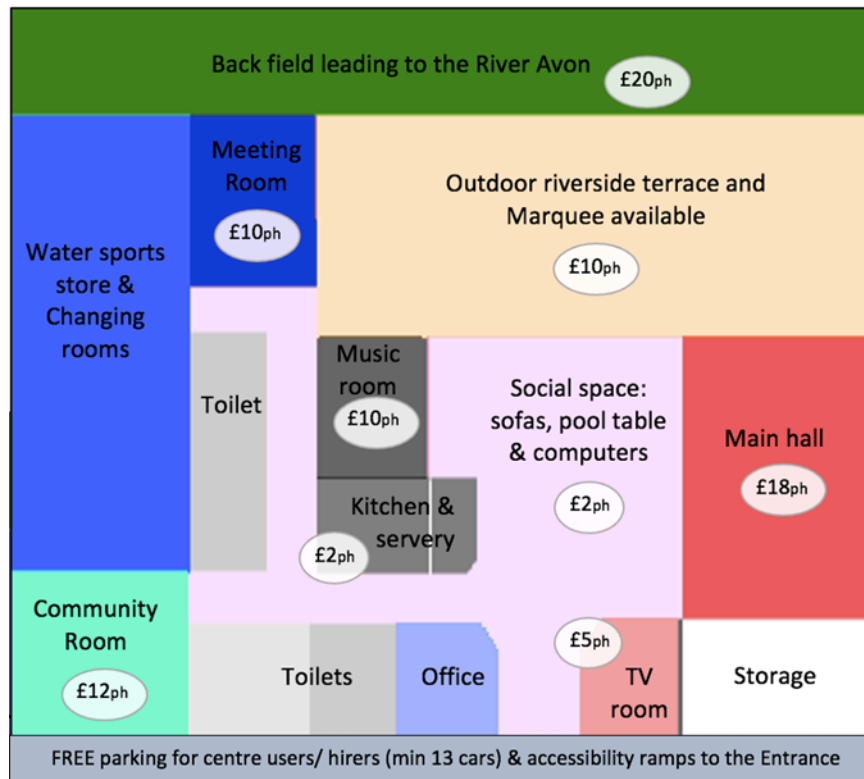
Back field leading to the River Avon
£20ph

Meeting Room
£10ph

Outdoor riverside terrace and Marquee available
£10ph

Water sports store & Changing rooms

Toilet

Music room
£10ph

Social space: sofas, pool table & computers
£2ph

Main hall
£18ph

Kitchen & servery
£2ph

Community Room
£12ph

Toilets

Office

£5ph
TV room

Storage

FREE parking for centre users/ hirers (min 13 cars) & accessibility ramps to the Entrance